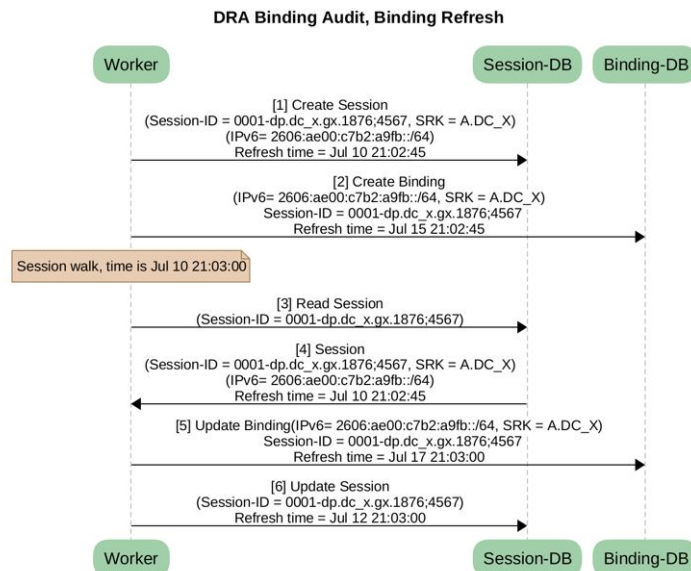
DRA Binding Audit, Binding Refresh

Worker

Session-DB

Binding-DB

[1] Create Session
(Session-ID = 0001-dp.dc_x.gx.1876;4567, SRK = A.DC_X)
(IPv6= 2606:ae00:c7b2:a9fb::/64)
Refresh time = Jul 10 21:02:45

[2] Create Binding
(IPv6= 2606:ae00:c7b2:a9fb::/64, SRK = A.DC_X)
Session-ID = 0001-dp.dc_x.gx.1876;4567
Refresh time = Jul 15 21:02:45

Session walk, time is Jul 10 21:03:00

[3] Read Session
(Session-ID = 0001-dp.dc_x.gx.1876;4567)

[4] Session
(Session-ID = 0001-dp.dc_x.gx.1876;4567, SRK = A.DC_X)
(IPv6= 2606:ae00:c7b2:a9fb::/64)
Refresh time = Jul 10 21:02:45

[5] Update Binding(IPv6= 2606:ae00:c7b2:a9fb::/64, SRK = A.DC_X)
Session-ID = 0001-dp.dc_x.gx.1876;4567
Refresh time = Jul 17 21:03:00

[6] Update Session
(Session-ID = 0001-dp.dc_x.gx.1876;4567)
Refresh time = Jul 12 21:03:00

Worker

Session-DB

Binding-DB